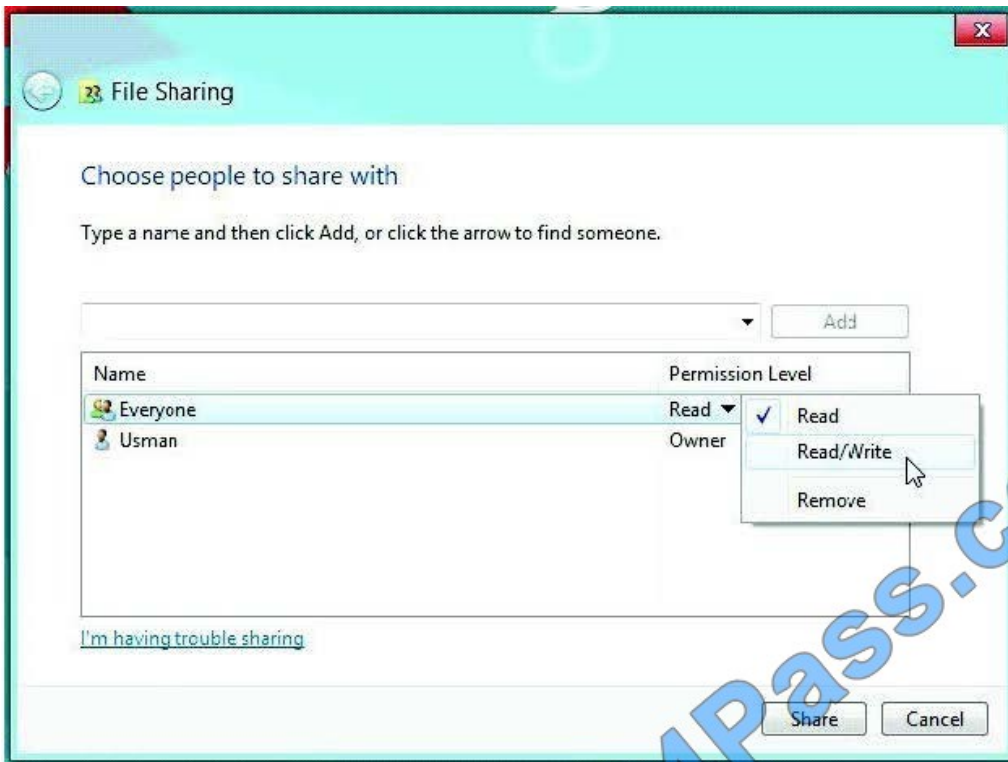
File Sharing

Choose people to share with

Type a name and then click Add, or click the arrow to find someone.

Add

| Name | Permission Level |
|---|---|
| Everyone | Read |
| Usman | Owner |

✓ Read
Read/Write
Remove

I'm having trouble sharing

Share
Cancel

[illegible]Pass.c